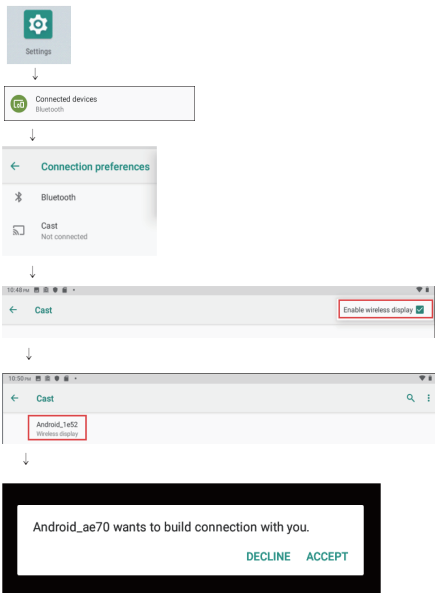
Settings

↓

Connected devices
Bluetooth

↓

Connection preferences

Bluetooth

Cast
Not connected

↓

10:48 PM

Cast

Enable wireless display

↓

10:50 PM

Cast

Android_1e52
Wireless display

↓

Android_ae70 wants to build connection with you.

DECLINE ACCEPT